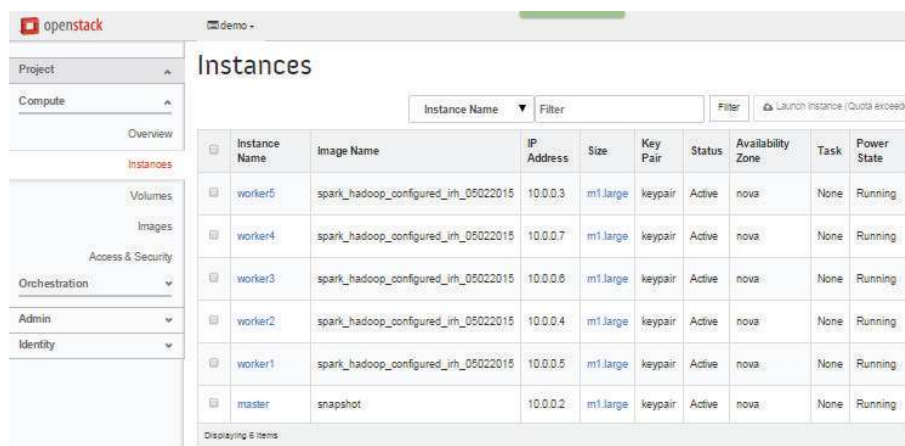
openstack

demo

Project

Compute

Overview

Instances

Volumes

Images

Access & Security

Orchestration

Admin

Identity

Instances

Instance Name ▼ Filter

Filter

Launch Instance (Quota exceed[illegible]

| | Instance Name | Image Name | IP Address | Size | Key Pair | Status | Availability Zone | Task | Power State |
|---|---|---|---|---|---|---|---|---|---|
| | worker5 | spark_hadoop_configured_irh_05022015 | 10.0.0.3 | m1.large | keypair | Active | nova | None | Running |
| | worker4 | spark_hadoop_configured_irh_05022015 | 10.0.0.7 | m1.large | keypair | Active | nova | None | Running |
| | worker3 | spark_hadoop_configured_irh_05022015 | 10.0.0.6 | m1.large | keypair | Active | nova | None | Running |
| | worker2 | spark_hadoop_configured_irh_05022015 | 10.0.0.4 | m1.large | keypair | Active | nova | None | Running |
| | worker1 | spark_hadoop_configured_irh_05022015 | 10.0.0.5 | m1.large | keypair | Active | nova | None | Running |
| | master | snapshot | 10.0.0.2 | m1.large | keypair | Active | nova | None | Running |

Displaying 6 items